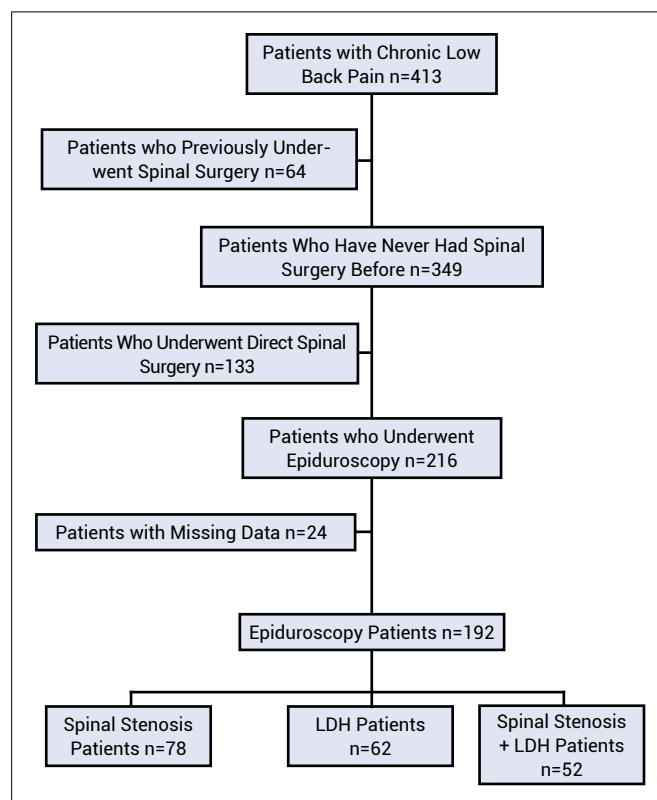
Patients with Chronic Low Back Pain n=413

Patients who Previously Underwent Spinal Surgery n=64

Patients Who Have Never Had Spinal Surgery Before n=349

Patients Who Underwent Direct Spinal Surgery n=133

Patients who Underwent Epiduroscopy n=216

Patients with Missing Data n=24

Epiduroscopy Patients n=192

Spinal Stenosis Patients n=78

LDH Patients n=62

Spinal Stenosis + LDH Patients n=52